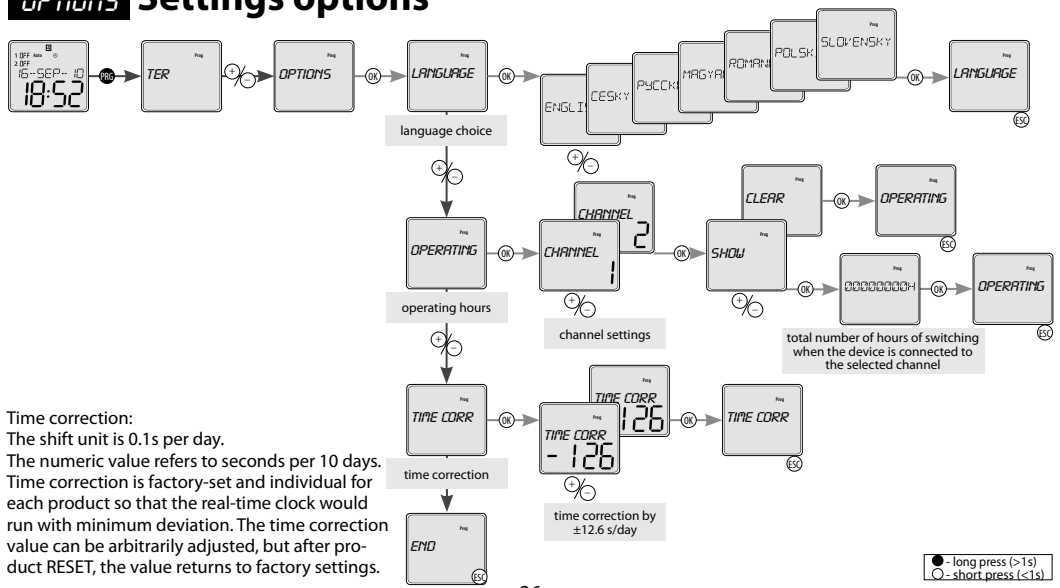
OPTIONS Settings options

1 OFF Auto
2 OFF
16-SEP-10
18:52

PRG

TER

+/-

OPTIONS

OK

Prog
LANGUAGE

language choice

OK

ENGLI

CESKY

PYCCKI

MAGYAR

ROMAN

POLSK

SLOVENSKY

OK

LANGUAGE

ESC

+/-

Prog
OPERATING

operating hours

OK

Prog
CHANNEL
1

Prog
CHANNEL
2

channel settings

+/-

OK

Prog
SHOW

Prog
CLEAR

OK

OPERATING

ESC

+/-

OK

00000000H

OK

OPERATING

ESC

total number of hours of switching when the device is connected to the selected channel

+/-

Prog
TIME CORR

time correction

OK

Prog
TIME CORR
- 126

Prog
TIME CORR
126

OK

TIME CORR

ESC

+/-

time correction by ±12.6 s/day

Prog
END

ESC

Time correction:
The shift unit is 0.1s per day.
The numeric value refers to seconds per 10 days. Time correction is factory-set and individual for each product so that the real-time clock would run with minimum deviation. The time correction value can be arbitrarily adjusted, but after product RESET, the value returns to factory settings.

● - long press (>1s)
○ - short press (<1s)

26